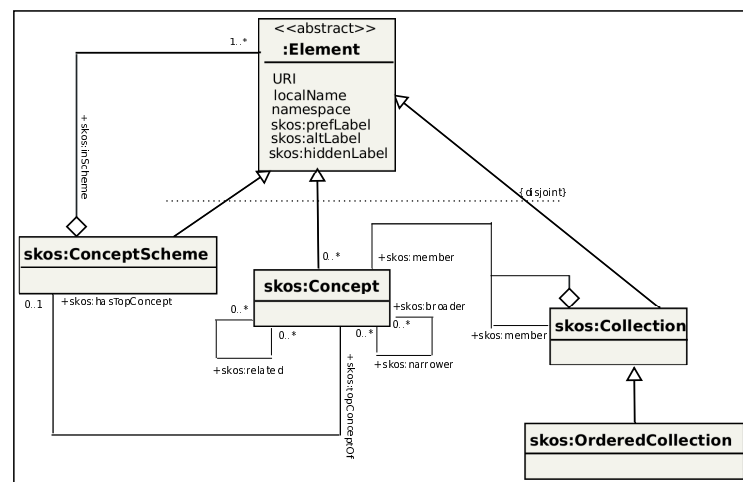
<<abstract>>
:Element

URI
localName
namespace
skos:prefLabel
skos:altLabel
skos:hiddenLabel

1..*

+skos:inScheme

{disjoint}

skos:ConceptScheme

0..1

+skos:hasTopConcept

0..*

skos:Concept

+skos:member

+skos:broader

0..*

0..*

0..*

0..*

+skos:related

+skos:narrower

+skos:topConceptOf

+skos:member

skos:Collection

skos:OrderedCollection